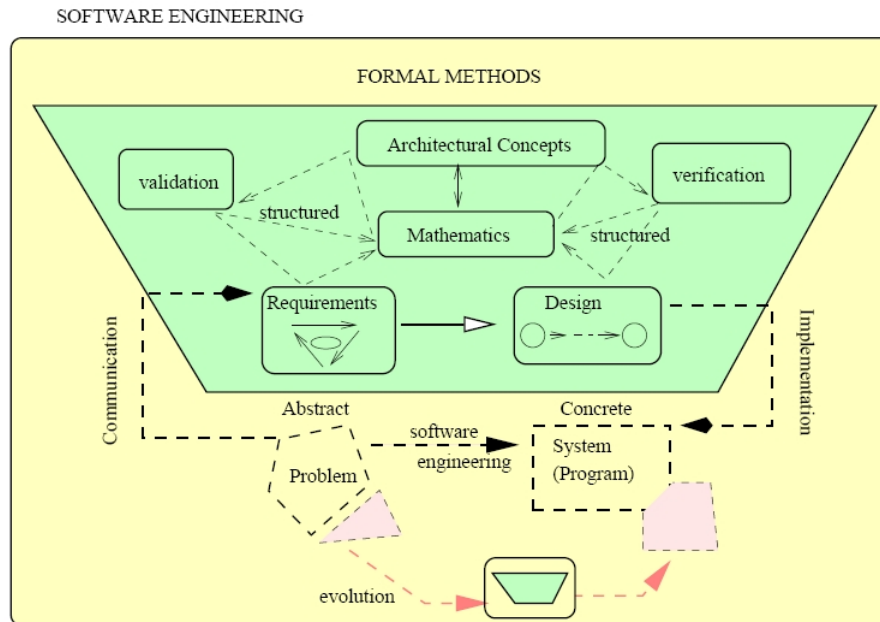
SOFTWARE ENGINEERING

FORMAL METHODS

Architectural Concepts

validation

verification

structured

Mathematics

structured

Requirements

Design

Communication

Implementation

Abstract

Concrete

software engineering

Problem

System (Program)

evolution